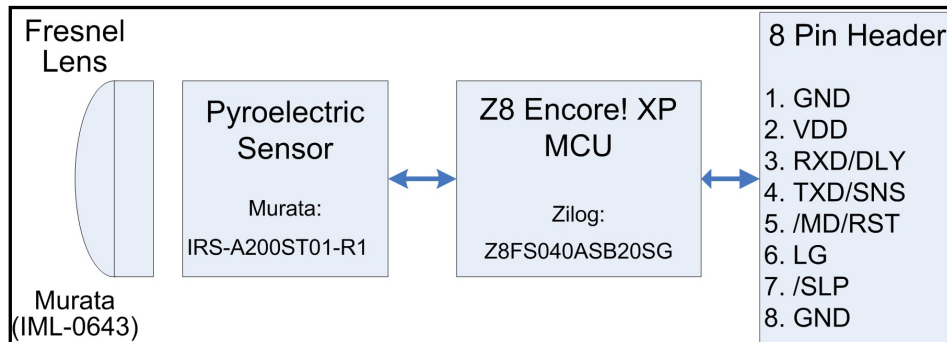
Fresnel Lens

Murata (IML-0643)

Pyroelectric Sensor

Murata:

IRS-A200ST01-R1

Z8 Encore! XP MCU

Zilog:

Z8FS040ASB20SG

8 Pin Header

1. GND
2. VDD
3. RXD/DLY
4. TXD/SNS
5. /MD/RST
6. LG
7. /SLP
8. GND